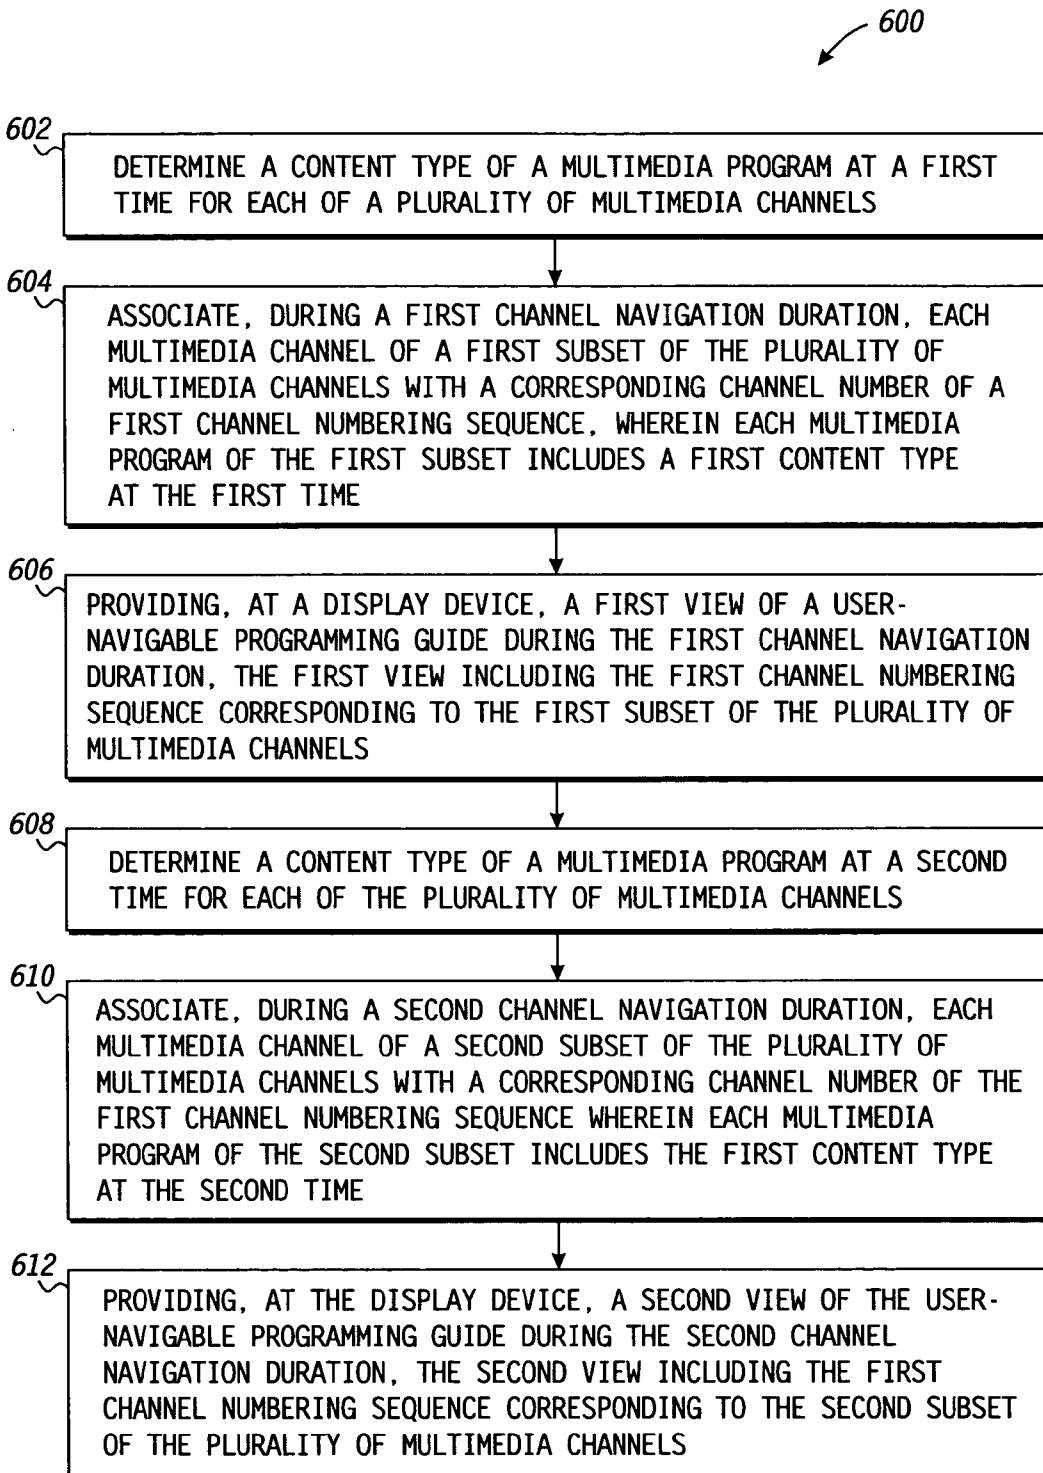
600

602

DETERMINE A CONTENT TYPE OF A MULTIMEDIA PROGRAM AT A FIRST TIME FOR EACH OF A PLURALITY OF MULTIMEDIA CHANNELS

604

ASSOCIATE, DURING A FIRST CHANNEL NAVIGATION DURATION, EACH MULTIMEDIA CHANNEL OF A FIRST SUBSET OF THE PLURALITY OF MULTIMEDIA CHANNELS WITH A CORRESPONDING CHANNEL NUMBER OF A FIRST CHANNEL NUMBERING SEQUENCE, WHEREIN EACH MULTIMEDIA PROGRAM OF THE FIRST SUBSET INCLUDES A FIRST CONTENT TYPE AT THE FIRST TIME

606

PROVIDING, AT A DISPLAY DEVICE, A FIRST VIEW OF A USER-NAVIGABLE PROGRAMMING GUIDE DURING THE FIRST CHANNEL NAVIGATION DURATION, THE FIRST VIEW INCLUDING THE FIRST CHANNEL NUMBERING SEQUENCE CORRESPONDING TO THE FIRST SUBSET OF THE PLURALITY OF MULTIMEDIA CHANNELS

608

DETERMINE A CONTENT TYPE OF A MULTIMEDIA PROGRAM AT A SECOND TIME FOR EACH OF THE PLURALITY OF MULTIMEDIA CHANNELS

610

ASSOCIATE, DURING A SECOND CHANNEL NAVIGATION DURATION, EACH MULTIMEDIA CHANNEL OF A SECOND SUBSET OF THE PLURALITY OF MULTIMEDIA CHANNELS WITH A CORRESPONDING CHANNEL NUMBER OF THE FIRST CHANNEL NUMBERING SEQUENCE WHEREIN EACH MULTIMEDIA PROGRAM OF THE SECOND SUBSET INCLUDES THE FIRST CONTENT TYPE AT THE SECOND TIME

612

PROVIDING, AT THE DISPLAY DEVICE, A SECOND VIEW OF THE USER-NAVIGABLE PROGRAMMING GUIDE DURING THE SECOND CHANNEL NAVIGATION DURATION, THE SECOND VIEW INCLUDING THE FIRST CHANNEL NUMBERING SEQUENCE CORRESPONDING TO THE SECOND SUBSET OF THE PLURALITY OF MULTIMEDIA CHANNELS